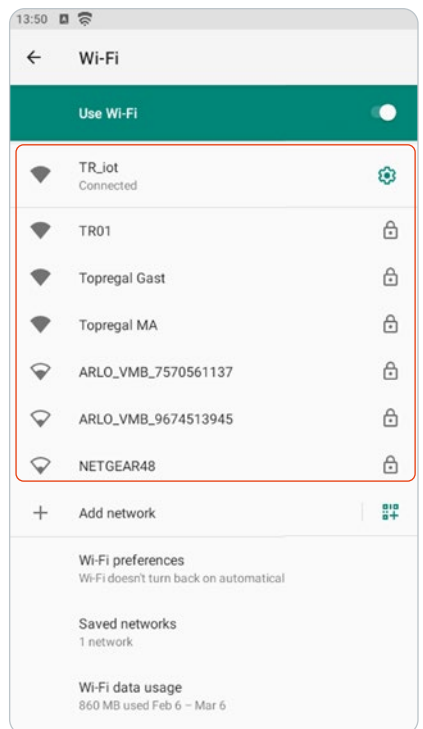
13:50

Wi-Fi

Use Wi-Fi

TR_iot
Connected

TR01

Topregal Gast

Topregal MA

ARLO_VMB_7570561137

ARLO_VMB_9674513945

NETGEAR48

Add network

Wi-Fi preferences
Wi-Fi doesn't turn back on automatical

Saved networks
1 network

Wi-Fi data usage
860 MB used Feb 6 – Mar 6